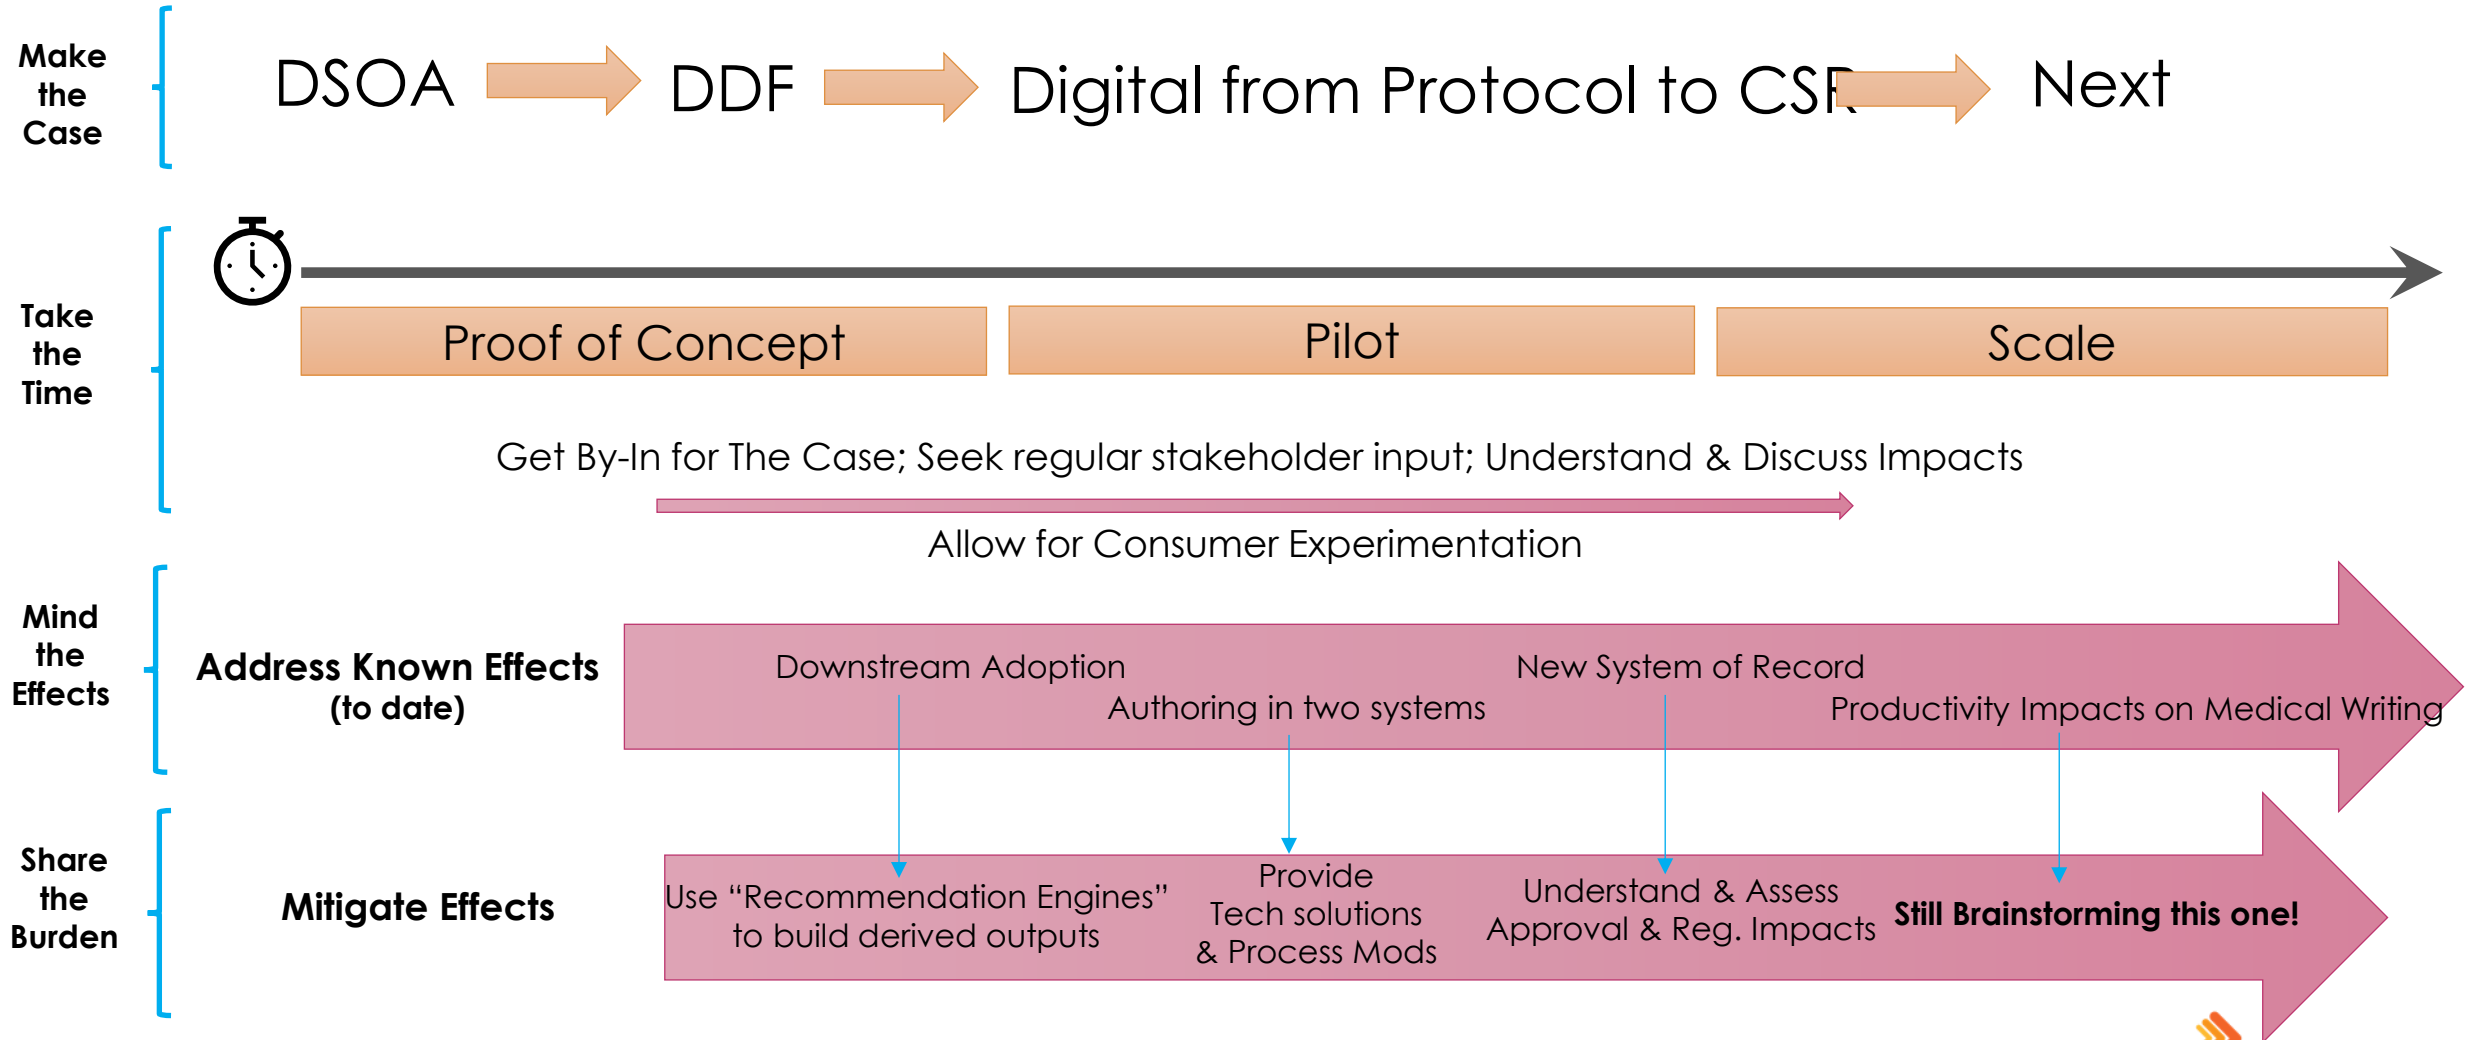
Make the Case

DSOA DDF Digital from Protocol to CSR Next

Take the Time

Proof of Concept

Pilot

Scale

Get By-In for The Case; Seek regular stakeholder input; Understand & Discuss Impacts

Allow for Consumer Experimentation

Mind the Effects

Address Known Effects (to date)

Downstream Adoption

Authoring in two systems

New System of Record

Productivity Impacts on Medical Writing

Share the Burden

Mitigate Effects

Use "Recommendation Engines" to build derived outputs

Provide Tech solutions & Process Mods

Understand & Assess Approval & Reg. Impacts

Still Brainstorming this one!